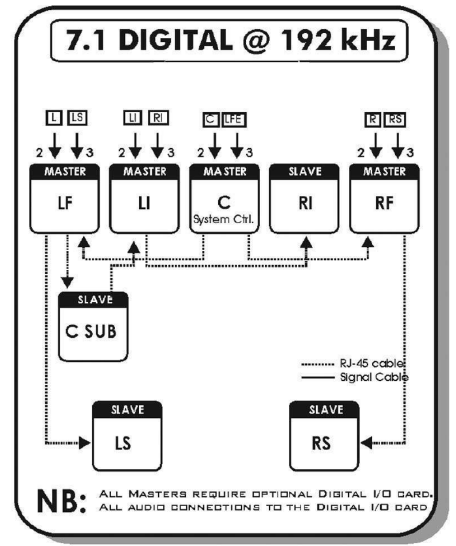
7.1 DIGITAL @ 192 kHz

L LS
2 3
MASTER
LF

LI RI
2 3
MASTER
LI

C LFE
2 3
MASTER
C
System Ctrl.

SLAVE
RI

R RS
2 3
MASTER
RF

SLAVE
C SUB

RJ-45 cable
Signal Cable

SLAVE
LS

SLAVE
RS

NB: ALL MASTERS REQUIRE OPTIONAL DIGITAL I/O CARD. ALL AUDIO CONNECTIONS TO THE DIGITAL I/O CARD